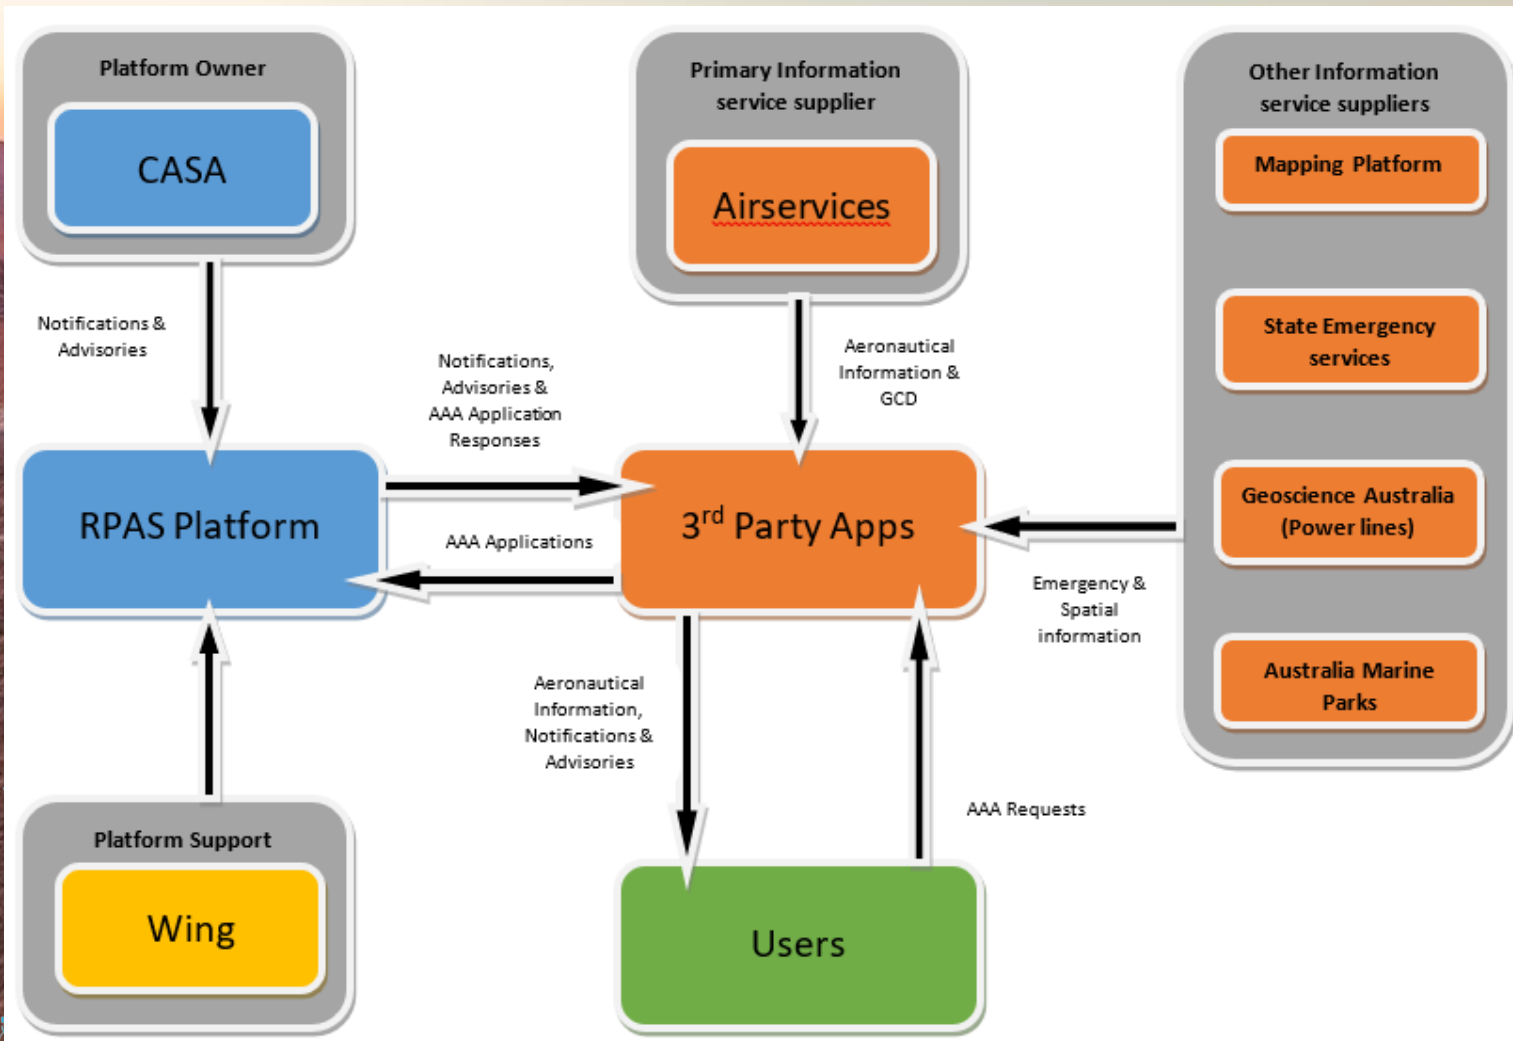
Platform Owner

CASA

Primary Information service supplier

Airservices

Other Information service suppliers

Mapping Platform

State Emergency services

Geoscience Australia (Power lines)

Australia Marine Parks

Notifications & Advisories

Notifications, Advisories & AAA Application Responses

Aeronautical Information & GCD

RPAS Platform

3$^{rd}$ Party Apps

AAA Applications

Emergency & Spatial information

Aeronautical Information, Notifications & Advisories

AAA Requests

Platform Support

Wing

Users